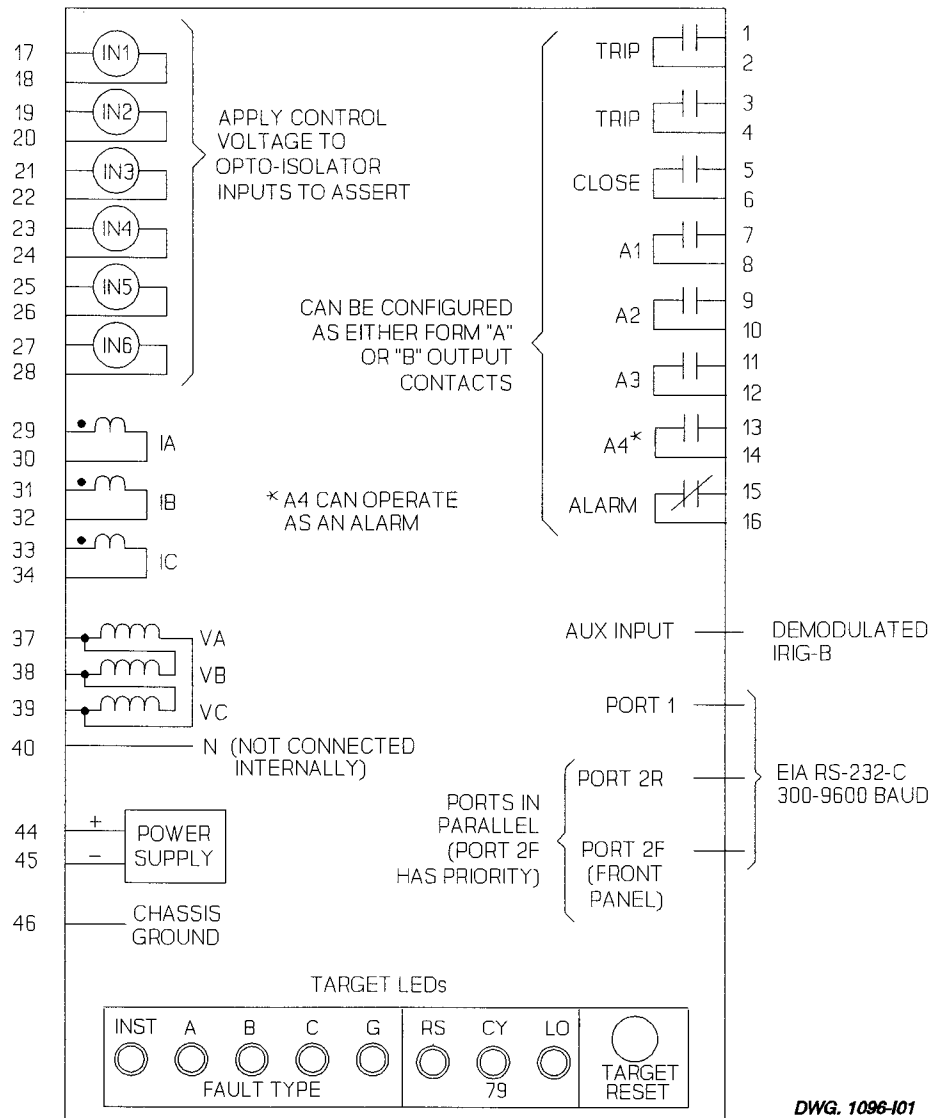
17
18
IN1
19
20
IN2
21
22
IN3
23
24
IN4
25
26
IN5
27
28
IN6

APPLY CONTROL VOLTAGE TO OPTO-ISOLATOR INPUTS TO ASSERT

TRIP 1 2
TRIP 3 4
CLOSE 5 6
A1 7 8
A2 9 10
A3 11 12
A4* 13 14
ALARM 15 16

CAN BE CONFIGURED AS EITHER FORM "A" OR "B" OUTPUT CONTACTS

29
30
IA
31
32
IB
33
34
IC

* A4 CAN OPERATE AS AN ALARM

37 VA
38 VB
39 VC
40 N (NOT CONNECTED INTERNALLY)

AUX INPUT DEMODULATED IRIG-B

PORT 1
PORT 2R
PORT 2F (FRONT PANEL)

EIA RS-232-C 300-9600 BAUD

PORTS IN PARALLEL (PORT 2F HAS PRIORITY)

44 +
45 −
POWER SUPPLY

46 CHASSIS GROUND

TARGET LEDs

INST A B C G
FAULT TYPE
RS CY LO
79
TARGET RESET

DWG. 1096-I01